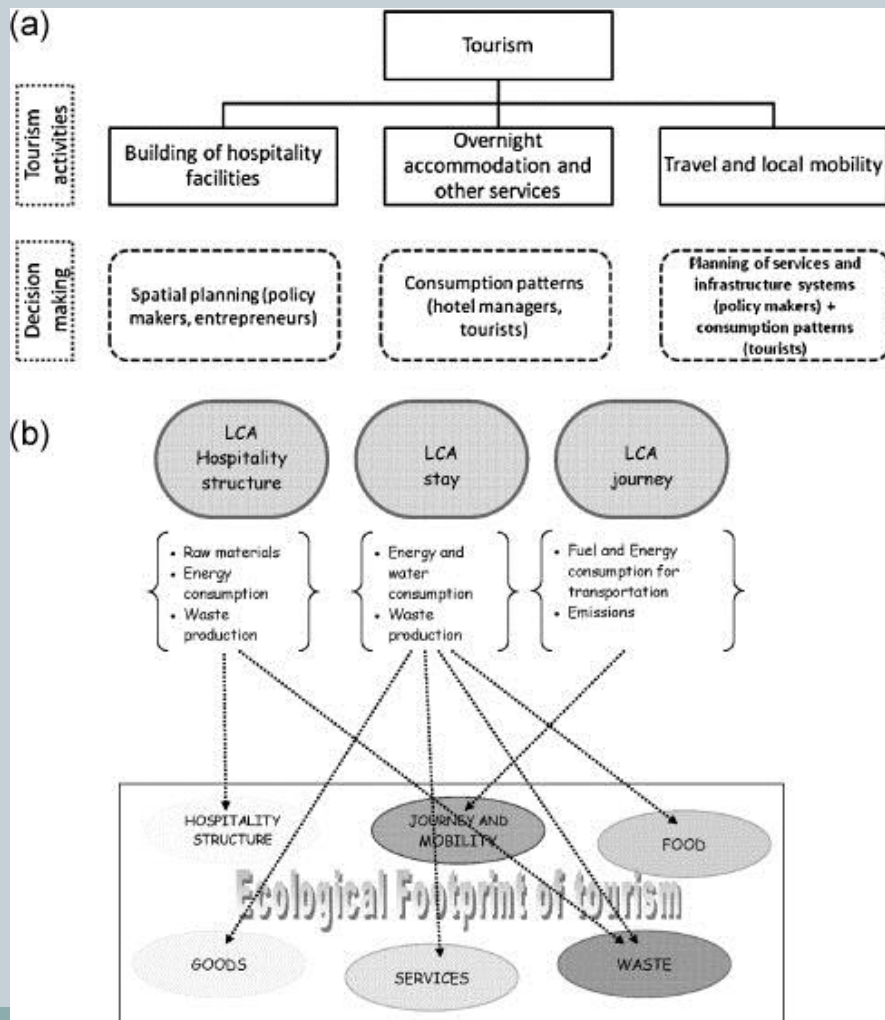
(a)

Tourism

Tourism activities

Building of hospitality facilities

Overnight accommodation and other services

Travel and local mobility

Decision making

Spatial planning (policy makers, entrepreneurs)

Consumption patterns (hotel managers, tourists)

Planning of services and infrastructure systems (policy makers) + consumption patterns (tourists)

(b)

LCA Hospitality structure

LCA stay

LCA journey

- Raw materials
- Energy consumption
- Waste production

- Energy and water consumption
- Waste production

- Fuel and Energy consumption for transportation
- Emissions

HOSPITALITY STRUCTURE

JOURNEY AND MOBILITY

FOOD

Ecological Footprint of tourism

GOODS

SERVICES

WASTE